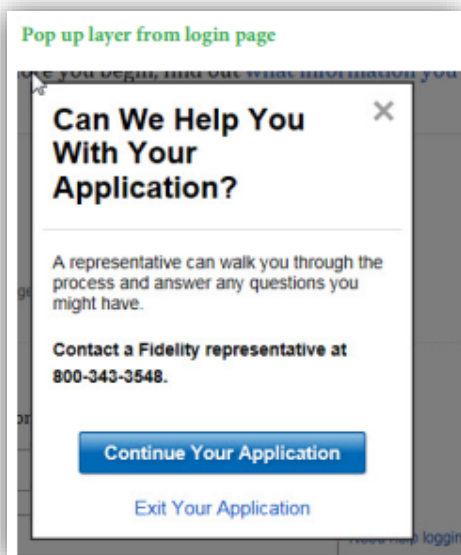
Pop up layer from login page

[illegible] you begin, find out what information you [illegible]

Can We Help You With Your Application?

×

A representative can walk you through the process and answer any questions you might have.

Contact a Fidelity representative at 800-343-3548.

Continue Your Application

Exit Your Application

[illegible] help loggin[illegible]